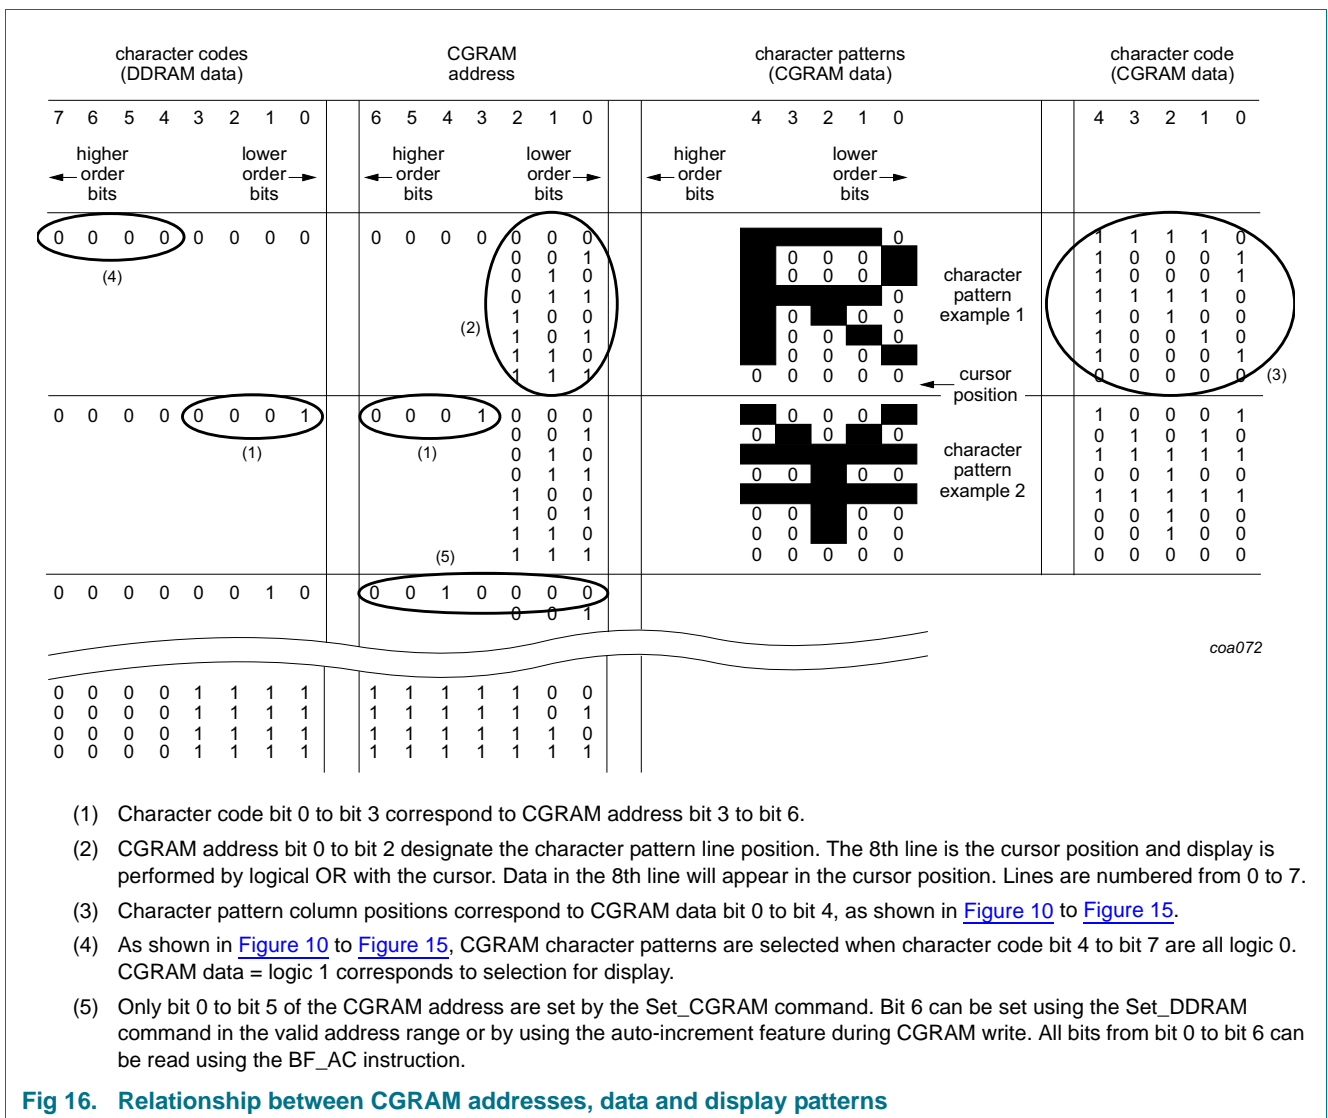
| character codes (DDRAM data) | CGRAM address | character patterns (CGRAM data) | character code (CGRAM data) |
|---|---|---|---|
| 7 6 5 4 3 2 1 0 | 6 5 4 3 2 1 0 | 4 3 2 1 0 | 4 3 2 1 0 |
| ← higher order bits   lower order bits → | ← higher order bits   lower order bits → | ← higher order bits   lower order bits → | |
| 0 0 0 0 0 0 0 0 (4) | 0 0 0 0 0 0 0<br>0 0 1<br>0 1 0<br>0 1 1<br>1 0 0<br>1 0 1<br>1 1 0<br>1 1 1 (2) | 0<br>0 0 0<br>0 0 0<br>0<br>0 0<br>0 0<br>0 0 0<br>0 0 0 0 0 ← cursor position<br>character pattern example 1 | 1 1 1 1 0<br>1 0 0 0 1<br>1 0 0 0 1<br>1 1 1 1 0<br>1 0 1 0 0<br>1 0 0 1 0<br>1 0 0 0 1<br>0 0 0 0 0 (3) |
| 0 0 0 0 0 0 0 1 (1) | 0 0 0 1 0 0 0 (1)<br>0 0 1<br>0 1 0<br>0 1 1<br>1 0 0<br>1 0 1<br>1 1 0<br>1 1 1 | 0 0 0<br>0 0 0<br><br>0 0 0 0<br><br>0 0 0 0<br>0 0 0 0<br>0 0 0 0 0<br>character pattern example 2 | 1 0 0 0 1<br>0 1 0 1 0<br>1 1 1 1 1<br>0 0 1 0 0<br>1 1 1 1 1<br>0 0 1 0 0<br>0 0 1 0 0<br>0 0 0 0 0 |
| 0 0 0 0 0 0 1 0 | (5) 0 0 1 0 0 0 0<br>0 0 1 | | |
| 0 0 0 0 1 1 1 1<br>0 0 0 0 1 1 1 1<br>0 0 0 0 1 1 1 1<br>0 0 0 0 1 1 1 1 | 1 1 1 1 1 0 0<br>1 1 1 1 1 0 1<br>1 1 1 1 1 1 0<br>1 1 1 1 1 1 1 | | |

coa072

(1) Character code bit 0 to bit 3 correspond to CGRAM address bit 3 to bit 6.

(2) CGRAM address bit 0 to bit 2 designate the character pattern line position. The 8th line is the cursor position and display is performed by logical OR with the cursor. Data in the 8th line will appear in the cursor position. Lines are numbered from 0 to 7.

(3) Character pattern column positions correspond to CGRAM data bit 0 to bit 4, as shown in Figure 10 to Figure 15.

(4) As shown in Figure 10 to Figure 15, CGRAM character patterns are selected when character code bit 4 to bit 7 are all logic 0. CGRAM data = logic 1 corresponds to selection for display.

(5) Only bit 0 to bit 5 of the CGRAM address are set by the Set_CGRAM command. Bit 6 can be set using the Set_DDRAM command in the valid address range or by using the auto-increment feature during CGRAM write. All bits from bit 0 to bit 6 can be read using the BF_AC instruction.

Fig 16. Relationship between CGRAM addresses, data and display patterns